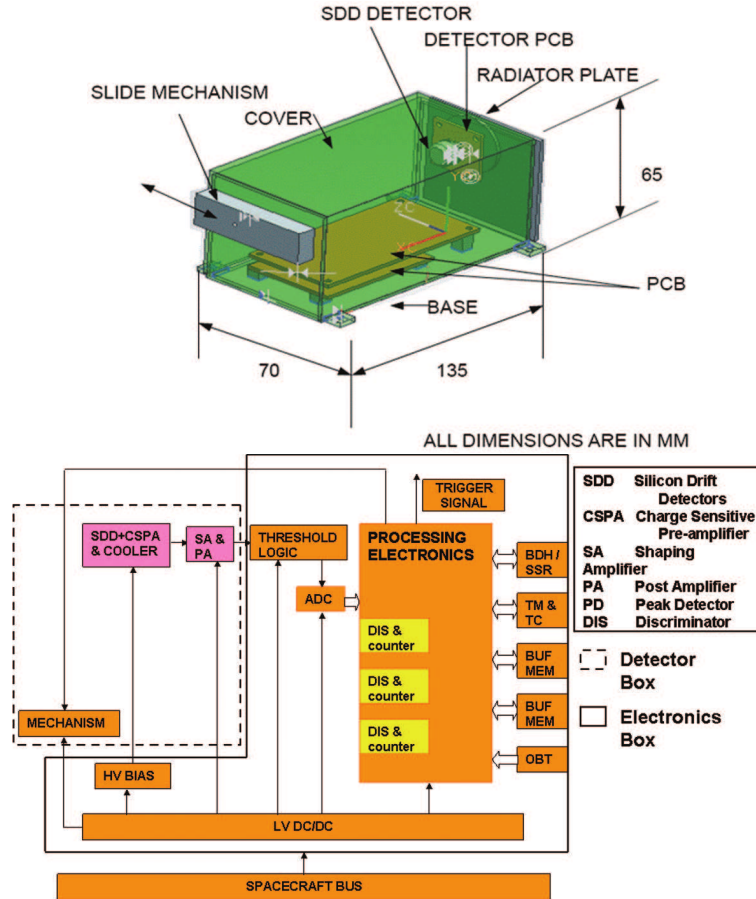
SDD DETECTOR
DETECTOR PCB
RADIATOR PLATE
SLIDE MECHANISM
COVER
65
PCB
BASE
70
135
ALL DIMENSIONS ARE IN MM

TRIGGER SIGNAL
SDD+CSPA & COOLER
SA & PA
THRESHOLD LOGIC
PROCESSING ELECTRONICS
ADC
DIS & counter
DIS & counter
DIS & counter
BDH / SSR
TM & TC
BUF MEM
BUF MEM
OBT
MECHANISM
HV BIAS
LV DC/DC
SPACECRAFT BUS

| | |
|---|---|
| SDD | Silicon Drift Detectors |
| CSPA | Charge Sensitive Pre-amplifier |
| SA | Shaping Amplifier |
| PA | Post Amplifier |
| PD | Peak Detector |
| DIS | Discriminator |

Detector Box
Electronics Box